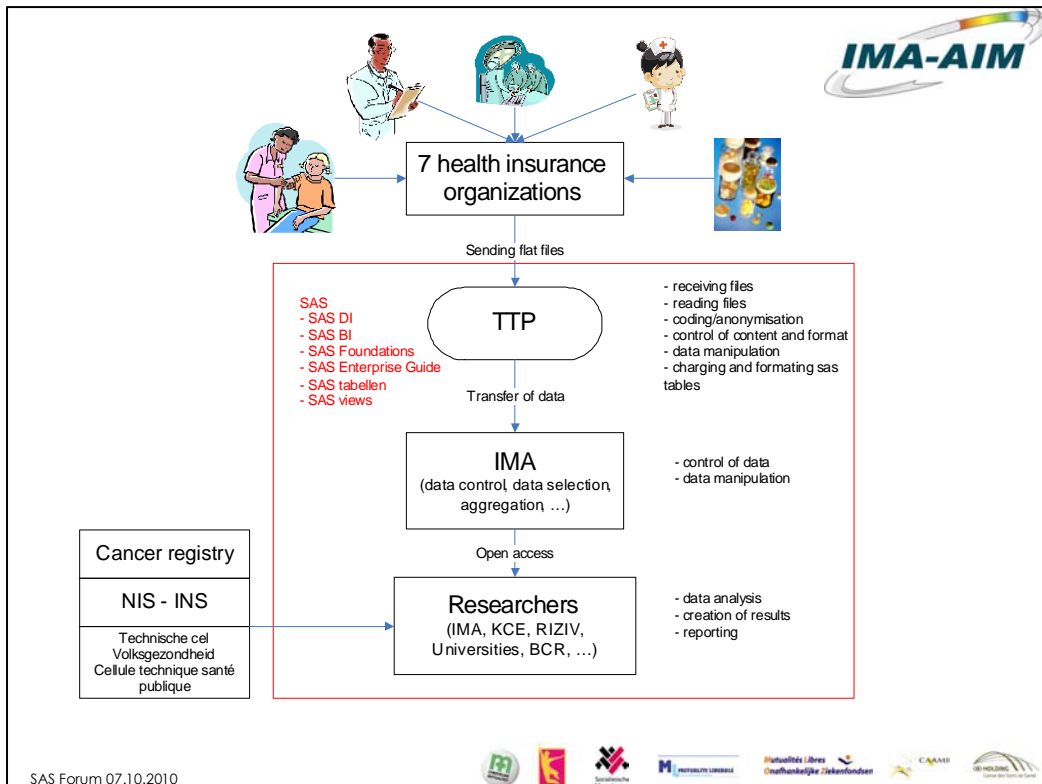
IMA-AIM

7 health insurance organizations

Sending flat files

SAS
- SAS DI
- SAS BI
- SAS Foundations
- SAS Enterprise Guide
- SAS tabellen
- SAS views

TTP

- receiving files
- reading files
- coding/anonymisation
- control of content and format
- data manipulation
- charging and formating sas tables

Transfer of data

IMA
(data control, data selection, aggregation, …)

- control of data
- data manipulation

Open access

Cancer registry

NIS - INS

Technische cel Volksgezondheid
Cellule technique santé publique

Researchers
(IMA, KCE, RIZIV, Universities, BCR, …)

- data analysis
- creation of results
- reporting

SAS Forum 07.10.2010

Mutualités Libres Onafhankelijke Ziekenfondsen

CAAMI